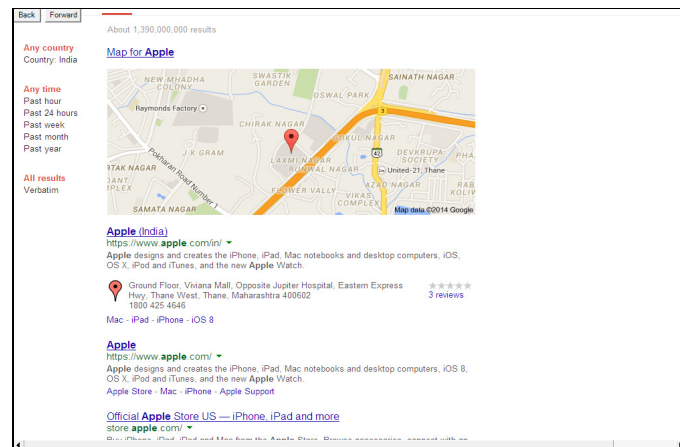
Back Forward

About 1,390,000,000 results

Any country
Country: India

Any time
Past hour
Past 24 hours
Past week
Past month
Past year

All results
Verbatim

Map for Apple

NEW MHADHA COLONY
SWASTIK GARDEN
OSWAL PARK
SAINATH NAGAR
Raymonds Factory
CHIRAK NAGAR
3
GOKUL NAGAR
K GRAM
Pokharan Road Number 1
LAXMI NAGAR
RUNWAL NAGAR
DEVKRUPA SOCIETY
42
United-21, Thane
RTAK NAGAR
AZAD NAGAR
VIKAS COMPLEX
FLOWER VALLY
SAMATA NAGAR
Map data ©2014 Google

Apple (India)
https://www.apple.com/in/
Apple designs and creates the iPhone, iPad, Mac notebooks and desktop computers, iOS, OS X, iPod and iTunes, and the new Apple Watch.

Ground Floor, Viviana Mall, Opposite Jupiter Hospital, Eastern Express Hwy, Thane West, Thane, Maharashtra 400602
1800 425 4646
3 reviews

Mac - iPad - iPhone - iOS 8

Apple
https://www.apple.com/
Apple designs and creates the iPhone, iPad, Mac notebooks and desktop computers, iOS 8, OS X, iPod and iTunes, and the new Apple Watch.
Apple Store - Mac - iPhone - Apple Support

Official Apple Store US — iPhone, iPad and more
store.apple.com/
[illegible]